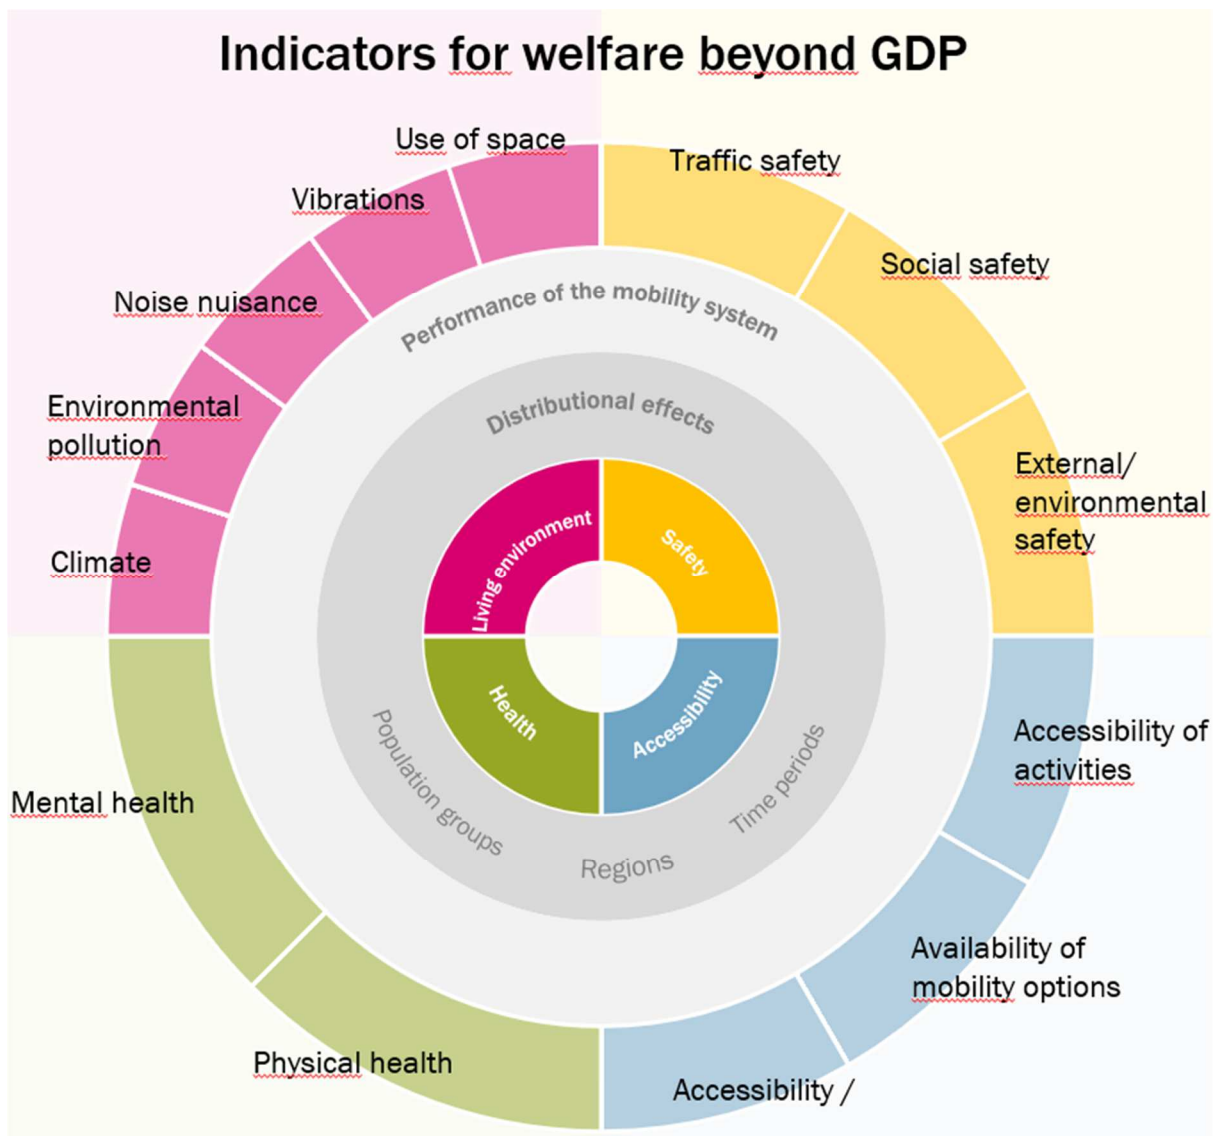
Indicators for welfare beyond GDP

Use of space

Vibrations

Noise nuisance

Environmental pollution

Climate

Traffic safety

Social safety

External/ environmental safety

Performance of the mobility system

Distributional effects

Living environment

Safety

Health

Accessibility

Population groups

Regions

Time periods

Accessibility of activities

Availability of mobility options

Accessibility /

Mental health

Physical health